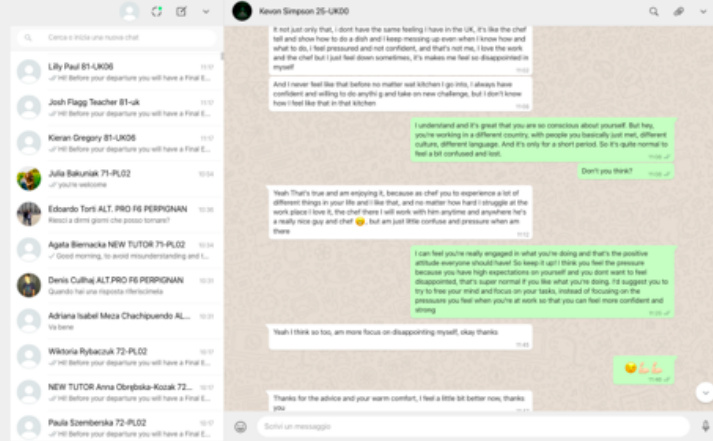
Cerca o inizia una nuova chat

Lilly Paul 81-UK06 11:17
Hi! Before your departure you will have a Final E...

Josh Flagg Teacher 81-uk 11:17
Hi! Before your departure you will have a Final E...

Kieran Gregory 81-UK06 11:17
Hi! Before your departure you will have a Final E...

Julia Bakuniak 71-PL02 10:54
you're welcome

Edoardo Torti ALT. PRO F6 PERPIGNAN 10:36
Riesci a dirmi giorni che posso tornare?

Agata Biernacka NEW TUTOR 71-PL02 10:34
Good morning, to avoid misunderstanding and t...

Denis Cullhaj ALT.PRO F6 PERPIGNAN 10:31
Quando hai una risposta riferiscimela

Adriana Isabel Meza Chachipuendo AL... 10:31
Va bene

Wiktoria Rybaczuk 72-PL02 10:17
Hi! Before your departure you will have a Final E...

NEW TUTOR Anna Obrębska-Kozak 72... 10:17
Hi! Before your departure you will have a Final E...

Paula Szemberska 72-PL02 10:17
Hi! Before your departure you will have a Final E...

Kevon Simpson 25-UK00

It not just only that, i dont have the same feeling I have in the UK, it's like the chef tell and show how to do a dish and I keep messing up even when I know how and what to do, I feel pressured and not confident, and that's not me, I love the work and the chef but I just feel down sometimes, it's makes me feel so disappointed in myself 11:02

And I never feel like that before no matter wat kitchen I go into, I always have confident and willing to do anythi g and take on new challenge, but I don't know how I feel like that in that kitchen 11:03

I understand and it's great that you are so conscious about yourself. But hey, you're working in a different country, with people you basically just met, different culture, different language. And it's only for a short period. So it's quite normal to feel a bit confused and lost. 11:06

Don't you think? 11:06

Yeah That's true and am enjoying it, because as chef you to experience a lot of different things in your life and I like that, and no matter how hard I struggle at the work place I love it, the chef there I will work with him anytime and anywhere he's a really nice guy and chef 😀, but am just little confuse and pressure when am there 11:12

I can feel you're really engaged in what you're doing and that's the positive attitude everyone should have! So keep it up! I think you feel the pressure because you have high expectations on yourself and you dont want to feel disappointed, that's super normal if you like what you're doing. I'd suggest you to try to free your mind and focus on your tasks, instead of focusing on the pressure you feel when you're at work so that you can feel more confident and strong 11:20

Yeah I think so too, am more focus on disappointing myself, okay thanks 11:45

😊👍👍 11:46

Thanks for the advice and your warm comfort, I feel a little bit better now, thanks you 11:47

Scrivi un messaggio